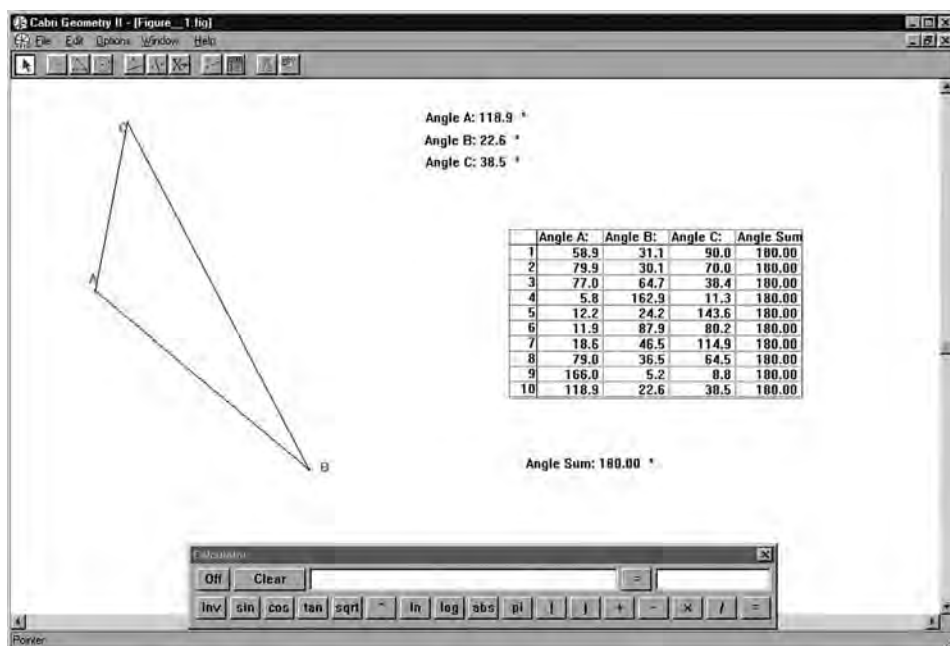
Cabri Geometry II - [Figure__1.fig]

File Edit Options Window Help

Angle A: 118.9 °
Angle B: 22.6 °
Angle C: 38.5 °

C

A

B

| | Angle A: | Angle B: | Angle C: | Angle Sum |
|---|---|---|---|---|
| 1 | 58.9 | 31.1 | 90.0 | 180.00 |
| 2 | 79.9 | 30.1 | 70.0 | 180.00 |
| 3 | 77.0 | 64.7 | 38.4 | 180.00 |
| 4 | 5.8 | 162.9 | 11.3 | 180.00 |
| 5 | 12.2 | 24.2 | 143.6 | 180.00 |
| 6 | 11.9 | 87.9 | 80.2 | 180.00 |
| 7 | 18.6 | 46.5 | 114.9 | 180.00 |
| 8 | 79.0 | 36.5 | 64.5 | 180.00 |
| 9 | 166.0 | 5.2 | 8.8 | 180.00 |
| 10 | 118.9 | 22.6 | 38.5 | 180.00 |

Angle Sum: 180.00 °

Calculator

Off Clear =

inv sin cos tan sqrt ^ ln log abs pi ( ) + - × / =

Pointer